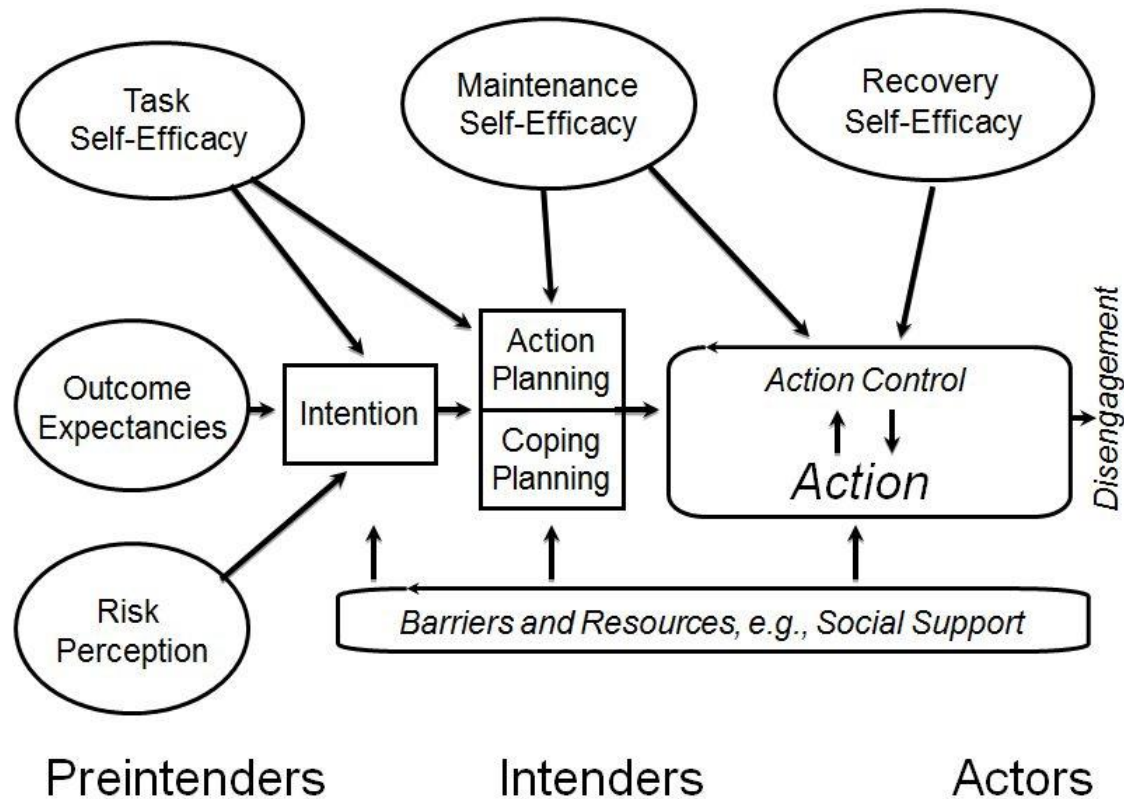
Task Self-Efficacy

Maintenance Self-Efficacy

Recovery Self-Efficacy

Outcome Expectancies

Intention

Action Planning

Coping Planning

Action Control

Action

Disengagement

Risk Perception

Barriers and Resources, e.g., Social Support

Preintenders

Intenders

Actors